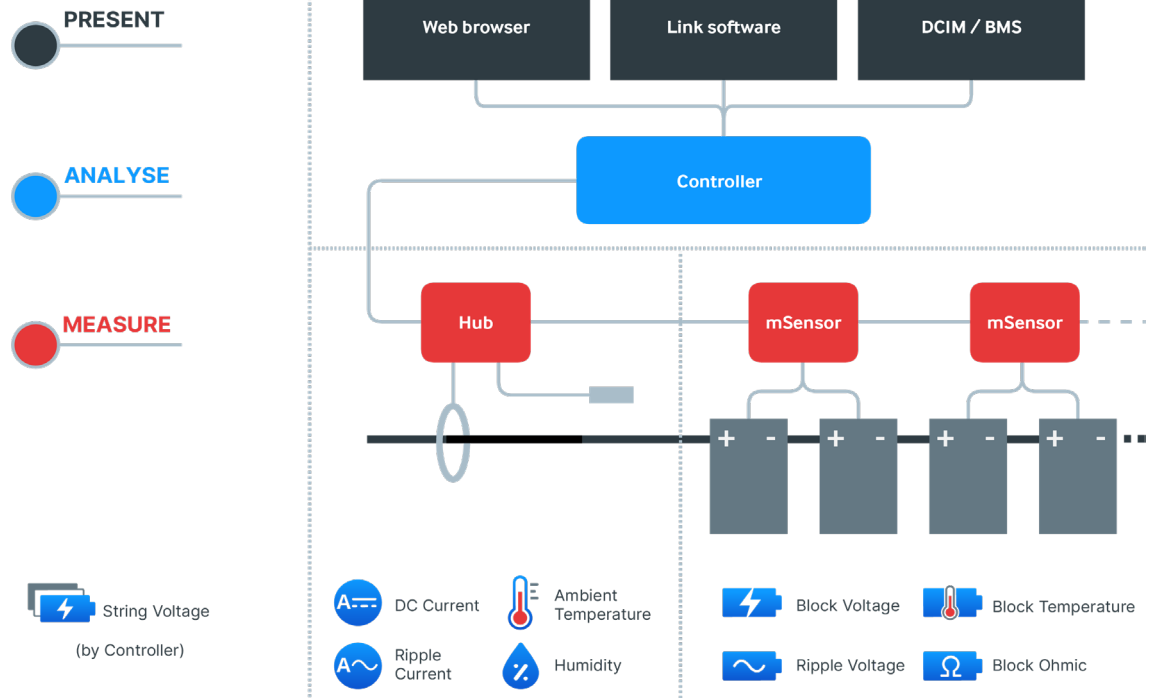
PRESENT

ANALYSE

MEASURE

Web browser

Link software

DCIM / BMS

Controller

Hub

mSensor

mSensor

+ -

+ -

+ -

+ -

String Voltage

(by Controller)

DC Current

Ripple Current

Ambient Temperature

Humidity

Block Voltage

Ripple Voltage

Block Temperature

Block Ohmic